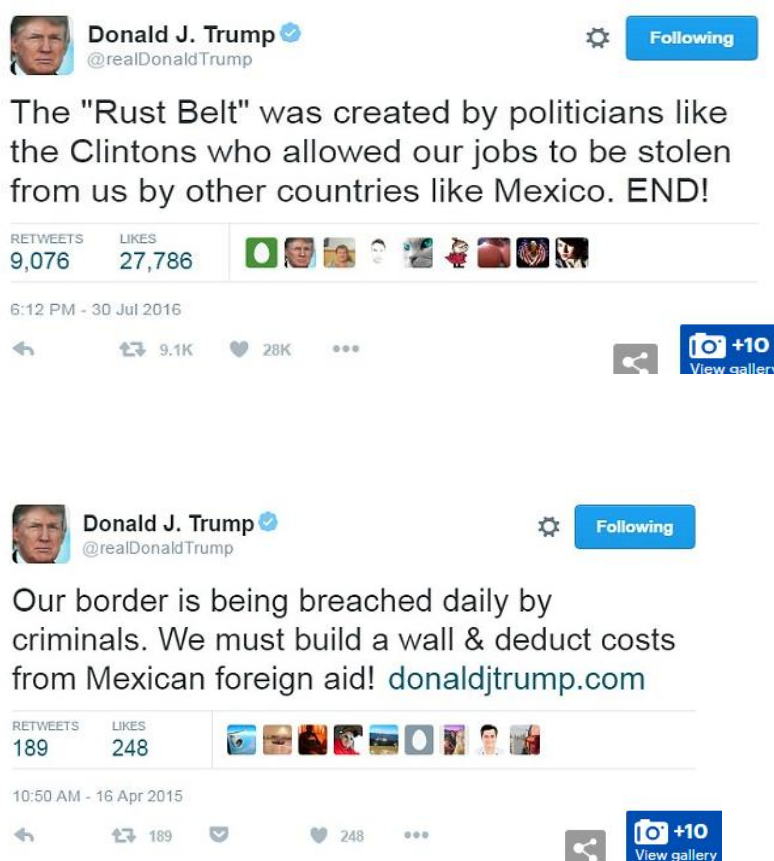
Donald J. Trump
@realDonaldTrump

Following

The "Rust Belt" was created by politicians like the Clintons who allowed our jobs to be stolen from us by other countries like Mexico. END!

RETWEETS 9,076 LIKES 27,786

6:12 PM - 30 Jul 2016

9.1K 28K

+10 View gallery

Donald J. Trump
@realDonaldTrump

Following

Our border is being breached daily by criminals. We must build a wall & deduct costs from Mexican foreign aid! donaldjtrump.com

RETWEETS 189 LIKES 248

10:50 AM - 16 Apr 2015

189 248

+10 View gallery